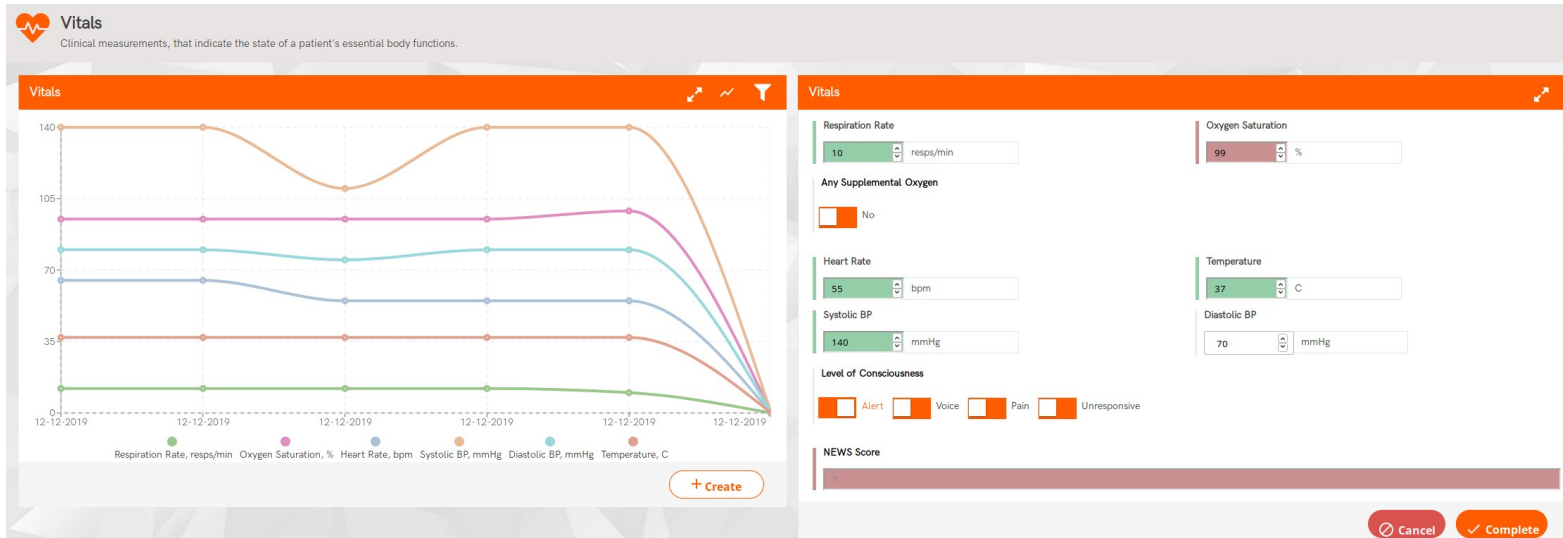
Vitals
Clinical measurements, that indicate the state of a patient's essential body functions.

Vitals

140
105
70
35
0
12-12-2019 12-12-2019 12-12-2019 12-12-2019 12-12-2019 12-12-2019

Respiration Rate, resps/min Oxygen Saturation, % Heart Rate, bpm Systolic BP, mmHg Diastolic BP, mmHg Temperature, C

+ Create

Vitals

Respiration Rate
10 resps/min

Oxygen Saturation
99 %

Any Supplemental Oxygen
No

Heart Rate
55 bpm

Temperature
37 C

Systolic BP
140 mmHg

Diastolic BP
70 mmHg

Level of Consciousness
Alert Voice Pain Unresponsive

NEWS Score
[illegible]

Cancel Complete